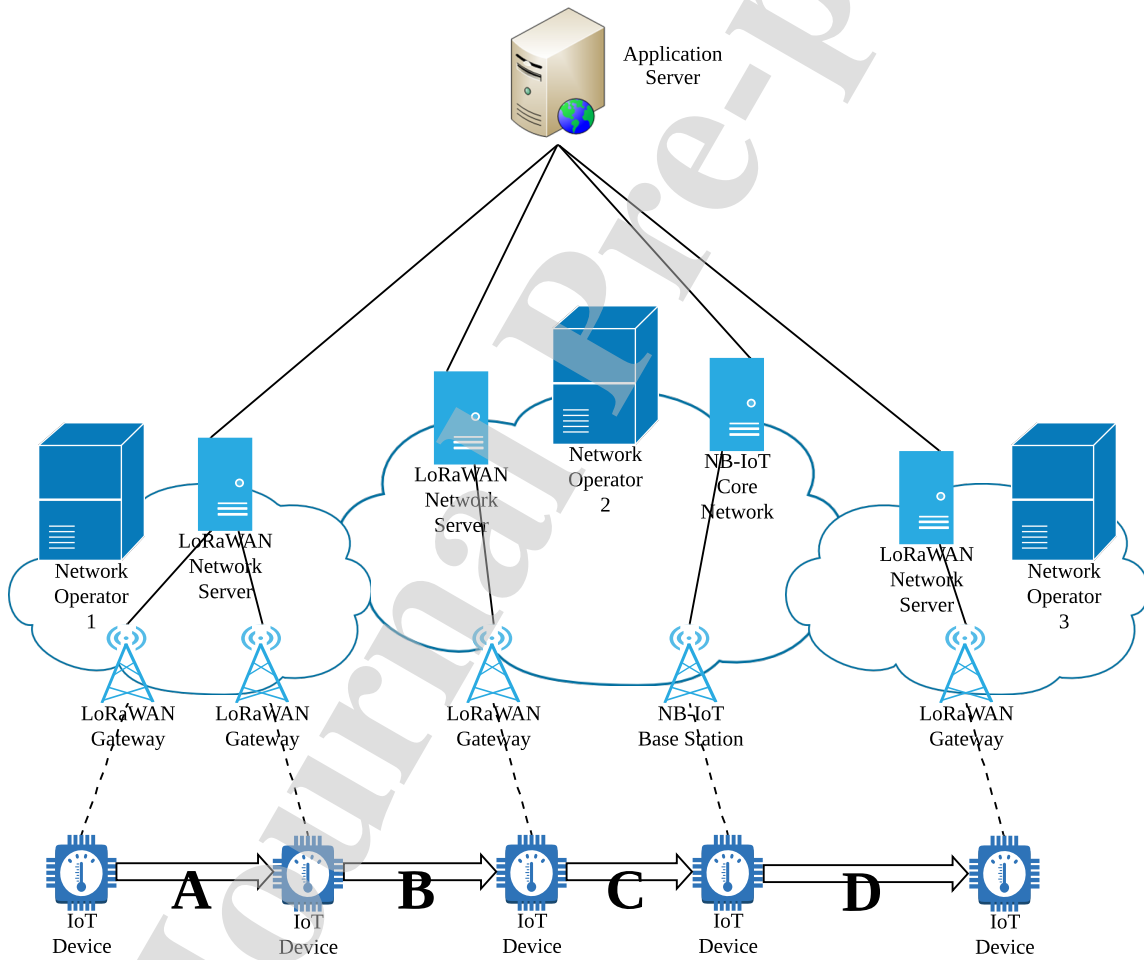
Application Server

Network Operator 1

LoRaWAN Network Server

LoRaWAN Network Server

Network Operator 2

NB-IoT Core Network

LoRaWAN Network Server

Network Operator 3

LoRaWAN Gateway

LoRaWAN Gateway

LoRaWAN Gateway

NB-IoT Base Station

LoRaWAN Gateway

IoT Device

A

IoT Device

B

IoT Device

C

IoT Device

D

IoT Device

Journal Pre-p